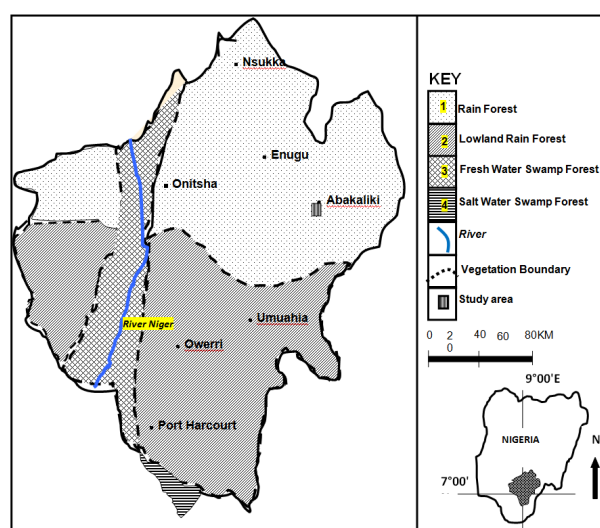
Nsukka
Enugu
Onitsha
Abakaliki
River Niger
Umuahia
Owerri
Port Harcourt

KEY
1 Rain Forest
2 Lowland Rain Forest
3 Fresh Water Swamp Forest
4 Salt Water Swamp Forest
River
Vegetation Boundary
Study area

0 2 40 60 80KM
0

9°00'E
NIGERIA
N
7°00'